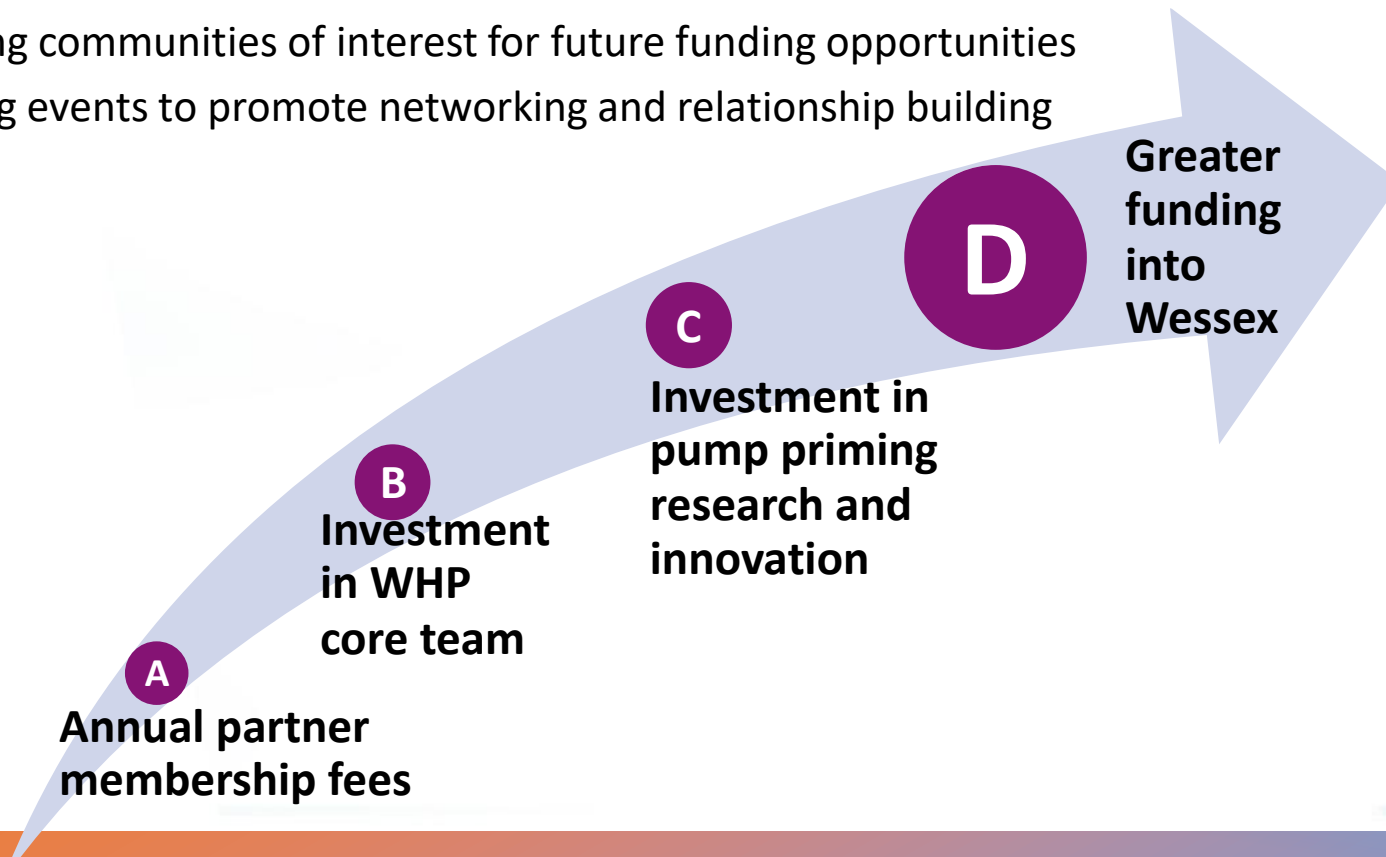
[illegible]g communities of interest for future funding opportunities
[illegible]g events to promote networking and relationship building

D
Greater funding into Wessex

C
Investment in pump priming research and innovation

B
Investment in WHP core team

A
Annual partner membership fees